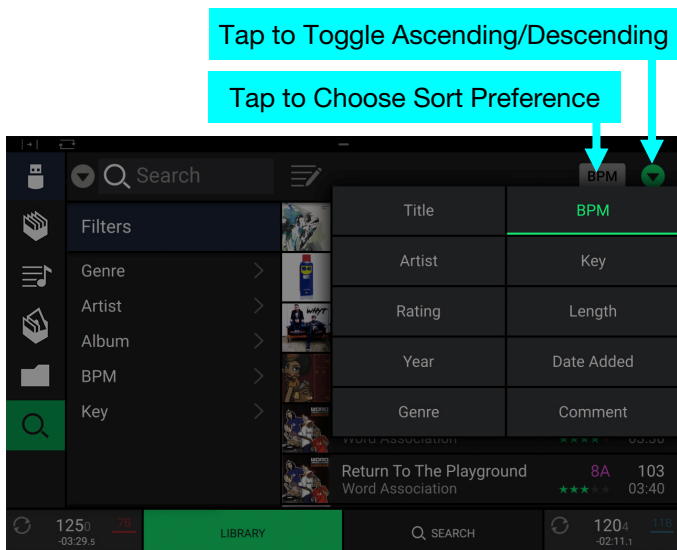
Tap to Toggle Ascending/Descending

Tap to Choose Sort Preference

Search

BPM

Filters

Genre

Artist

Album

BPM

Key

| Title | BPM |
|---|---|
| Artist | Key |
| Rating | Length |
| Year | Date Added |
| Genre | Comment |

Word Association 03:36

Return To The Playground 8A 103

Word Association 03:40

125.0 -03:29.5 78

LIBRARY

SEARCH

120.4 -02:11.1 118